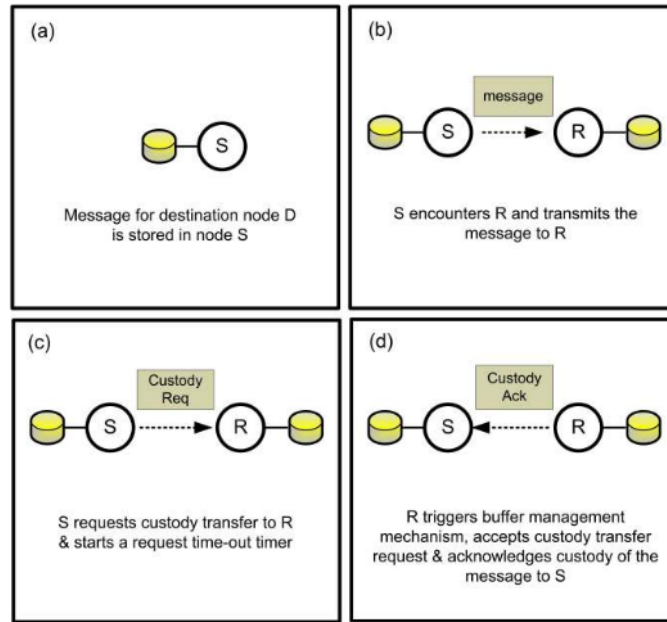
(a)

S

Message for destination node D is stored in node S

(b)

message

S

R

S encounters R and transmits the message to R

(c)

Custody Req

S

R

S requests custody transfer to R & starts a request time-out timer

(d)

Custody Ack

S

R

R triggers buffer management mechanism, accepts custody transfer request & acknowledges custody of the message to S